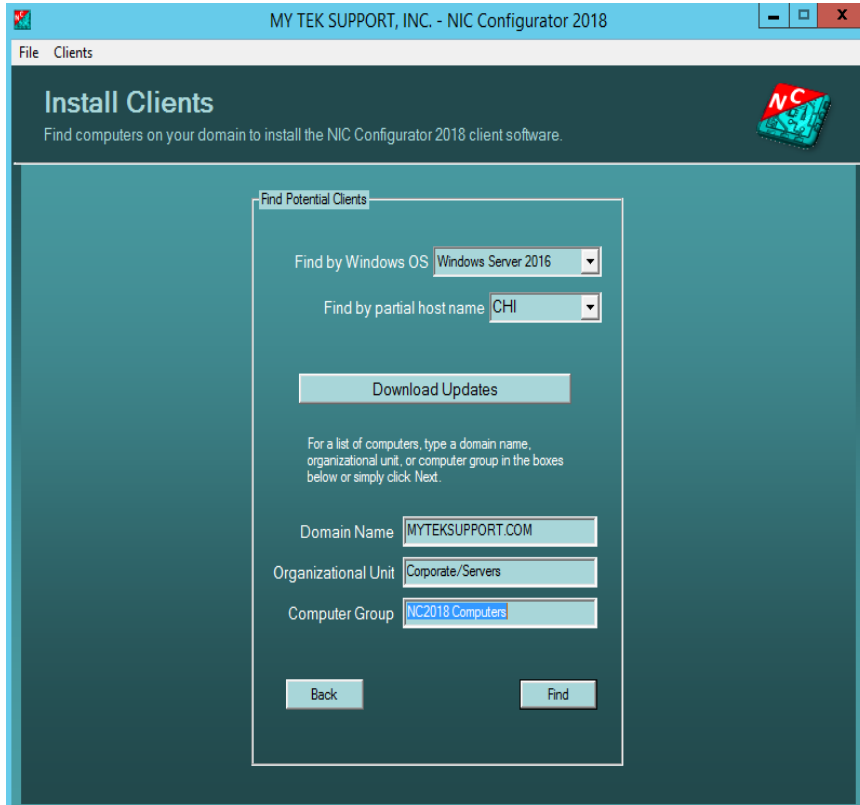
MY TEK SUPPORT, INC. - NIC Configurator 2018

File Clients

Install Clients

Find computers on your domain to install the NIC Configurator 2018 client software.

NC

Find Potential Clients

Find by Windows OS Windows Server 2016

Find by partial host name CHI

Download Updates

For a list of computers, type a domain name, organizational unit, or computer group in the boxes below or simply click Next.

Domain Name MYTEKSUPPORT.COM

Organizational Unit Corporate/Servers

Computer Group NC2018 Computers

Back

Find